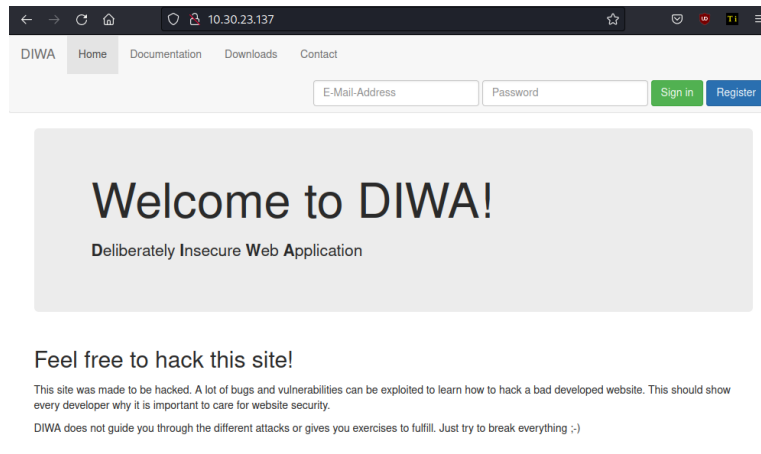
10.30.23.137

DIWA Home Documentation Downloads Contact

E-Mail-Address Password Sign in Register

Welcome to DIWA!

Deliberately Insecure Web Application

Feel free to hack this site!

This site was made to be hacked. A lot of bugs and vulnerabilities can be exploited to learn how to hack a bad developed website. This should show every developer why it is important to care for website security.

DIWA does not guide you through the different attacks or gives you exercises to fulfill. Just try to break everything ;-)